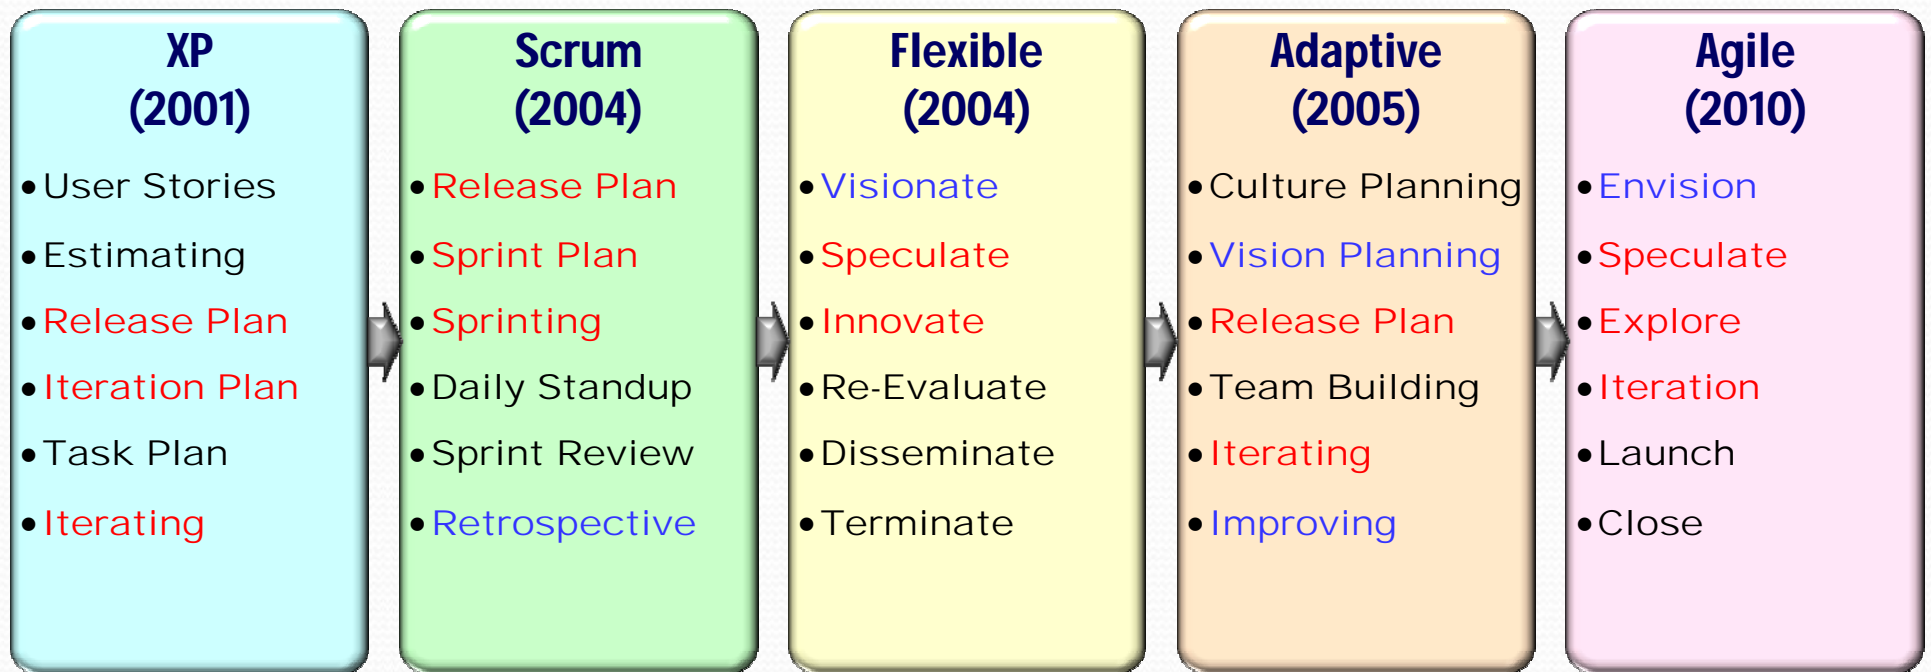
XP
(2001)

- User Stories
- Estimating
- Release Plan
- Iteration Plan
- Task Plan
- Iterating

Scrum
(2004)

- Release Plan
- Sprint Plan
- Sprinting
- Daily Standup
- Sprint Review
- Retrospective

Flexible
(2004)

- Visionate
- Speculate
- Innovate
- Re-Evaluate
- Disseminate
- Terminate

Adaptive
(2005)

- Culture Planning
- Vision Planning
- Release Plan
- Team Building
- Iterating
- Improving

Agile
(2010)

- Envision
- Speculate
- Explore
- Iteration
- Launch
- Close